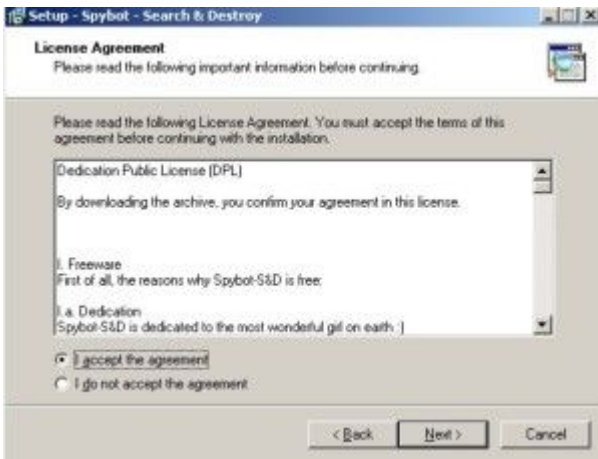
Setup - Spybot - Search & Destroy

License Agreement
Please read the following important information before continuing.

Please read the following License Agreement. You must accept the terms of this agreement before continuing with the installation.

Dedication Public License (DPL)

By downloading the archive, you confirm your agreement in this license.

I. Freeware
First of all, the reasons why Spybot-S&D is free:

I.a. Dedication
Spybot-S&D is dedicated to the most wonderful girl on earth :)

I accept the agreement
I do not accept the agreement

< Back
Next >
Cancel